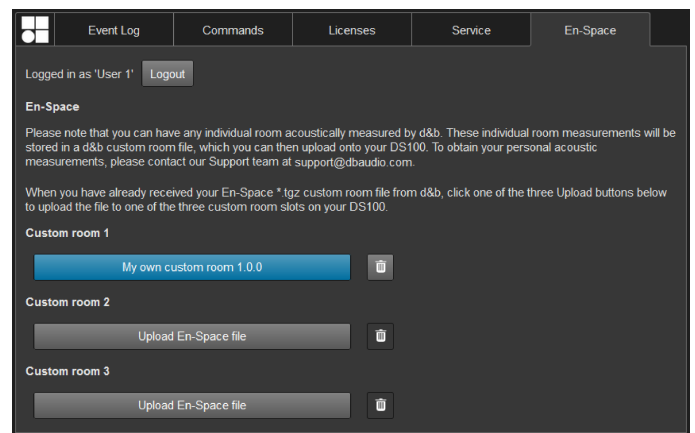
Event Log | Commands | Licenses | Service | En-Space

Logged in as 'User 1' Logout

En-Space

Please note that you can have any individual room acoustically measured by d&b. These individual room measurements will be stored in a d&b custom room file, which you can then upload onto your DS100. To obtain your personal acoustic measurements, please contact our Support team at support@dbaudio.com.

When you have already received your En-Space *.tgz custom room file from d&b, click one of the three Upload buttons below to upload the file to one of the three custom room slots on your DS100.

Custom room 1

My own custom room 1.0.0

Custom room 2

Upload En-Space file

Custom room 3

Upload En-Space file